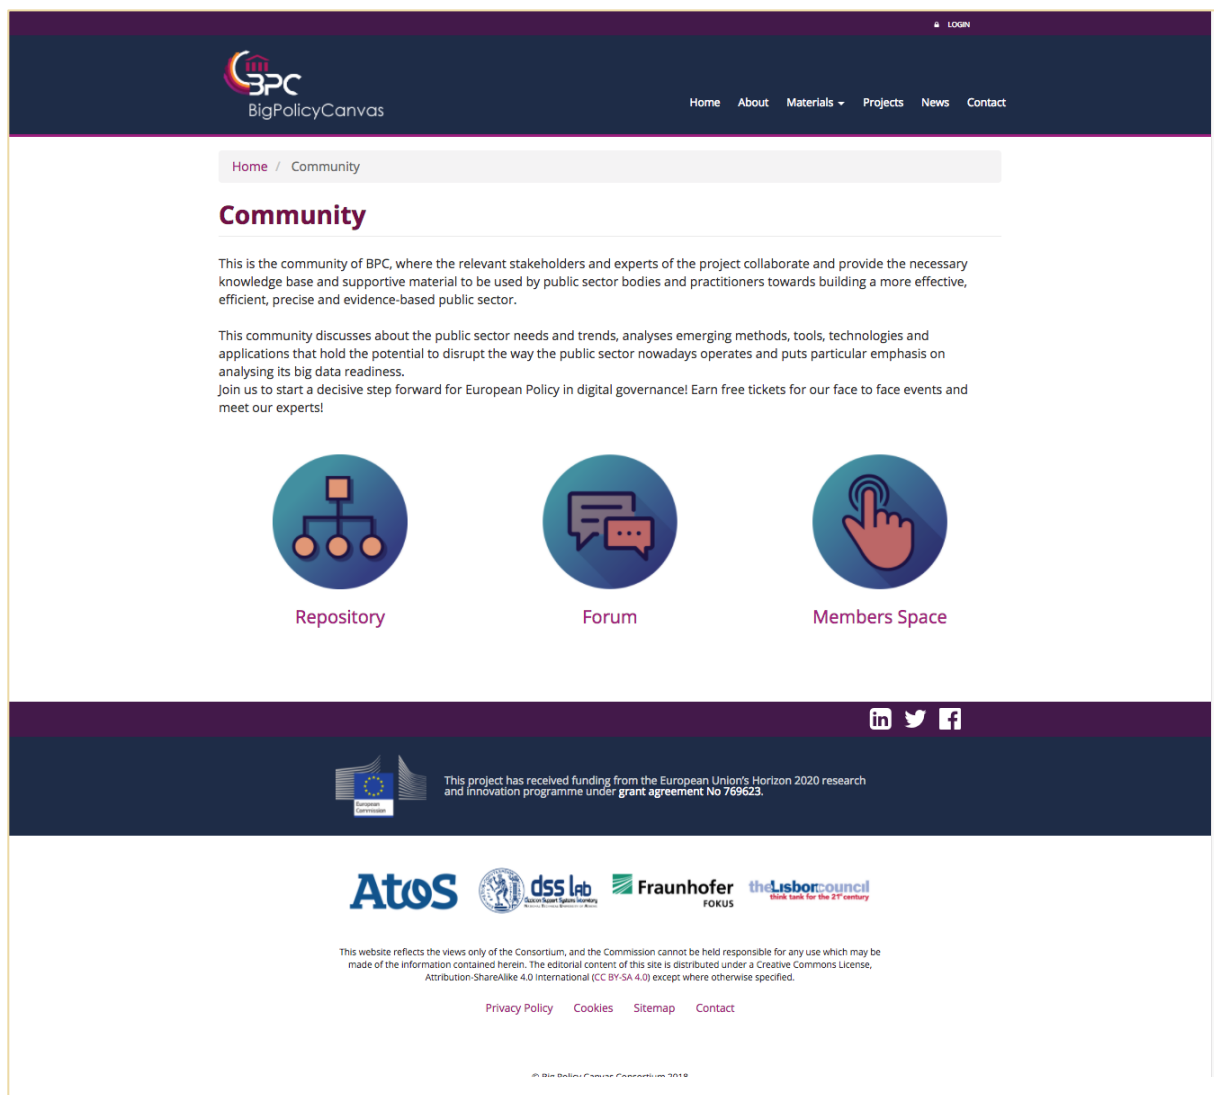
LOGIN

BPC
BigPolicyCanvas

Home About Materials Projects News Contact

Home / Community

Community

This is the community of BPC, where the relevant stakeholders and experts of the project collaborate and provide the necessary knowledge base and supportive material to be used by public sector bodies and practitioners towards building a more effective, efficient, precise and evidence-based public sector.

This community discusses about the public sector needs and trends, analyses emerging methods, tools, technologies and applications that hold the potential to disrupt the way the public sector nowadays operates and puts particular emphasis on analysing its big data readiness.
Join us to start a decisive step forward for European Policy in digital governance! Earn free tickets for our face to face events and meet our experts!

Repository

Forum

Members Space

European Commission

This project has received funding from the European Union's Horizon 2020 research and innovation programme under grant agreement No 769623.

Atos

dss lab

Fraunhofer FOKUS

the Lisbon council think tank for the 21st century

This website reflects the views only of the Consortium, and the Commission cannot be held responsible for any use which may be made of the information contained herein. The editorial content of this site is distributed under a Creative Commons License, Attribution-ShareAlike 4.0 International (CC BY-SA 4.0) except where otherwise specified.

Privacy Policy Cookies Sitemap Contact

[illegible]